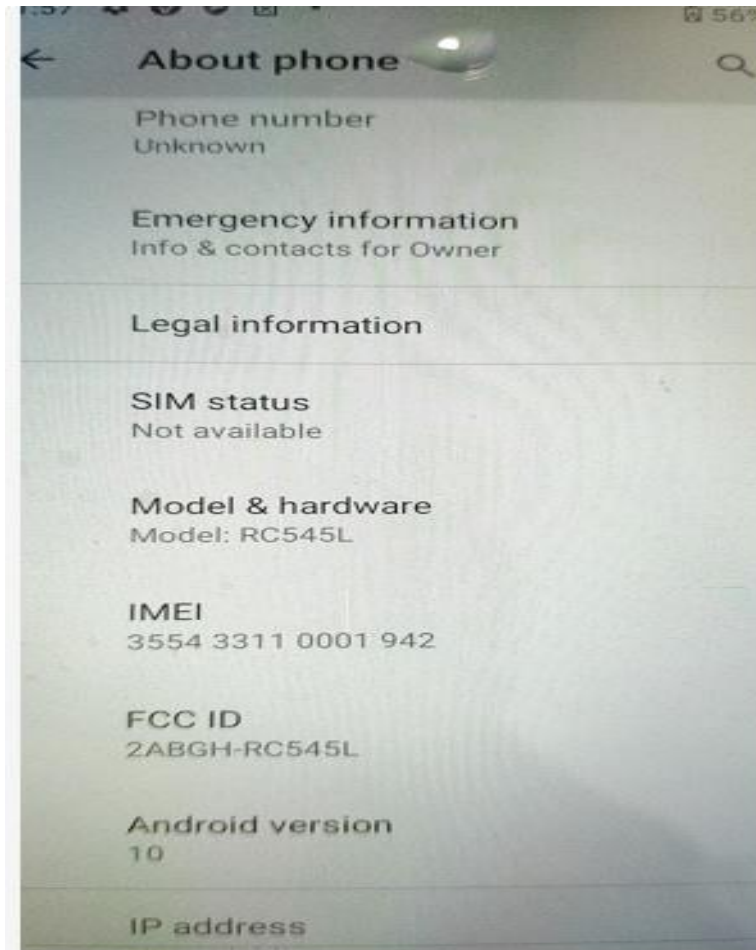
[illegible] 56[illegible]

About phone

Phone number
Unknown

Emergency information
Info & contacts for Owner

Legal information

SIM status
Not available

Model & hardware
Model: RC545L

IMEI
3554 3311 0001 942

FCC ID
2ABGH-RC545L

Android version
10

IP address